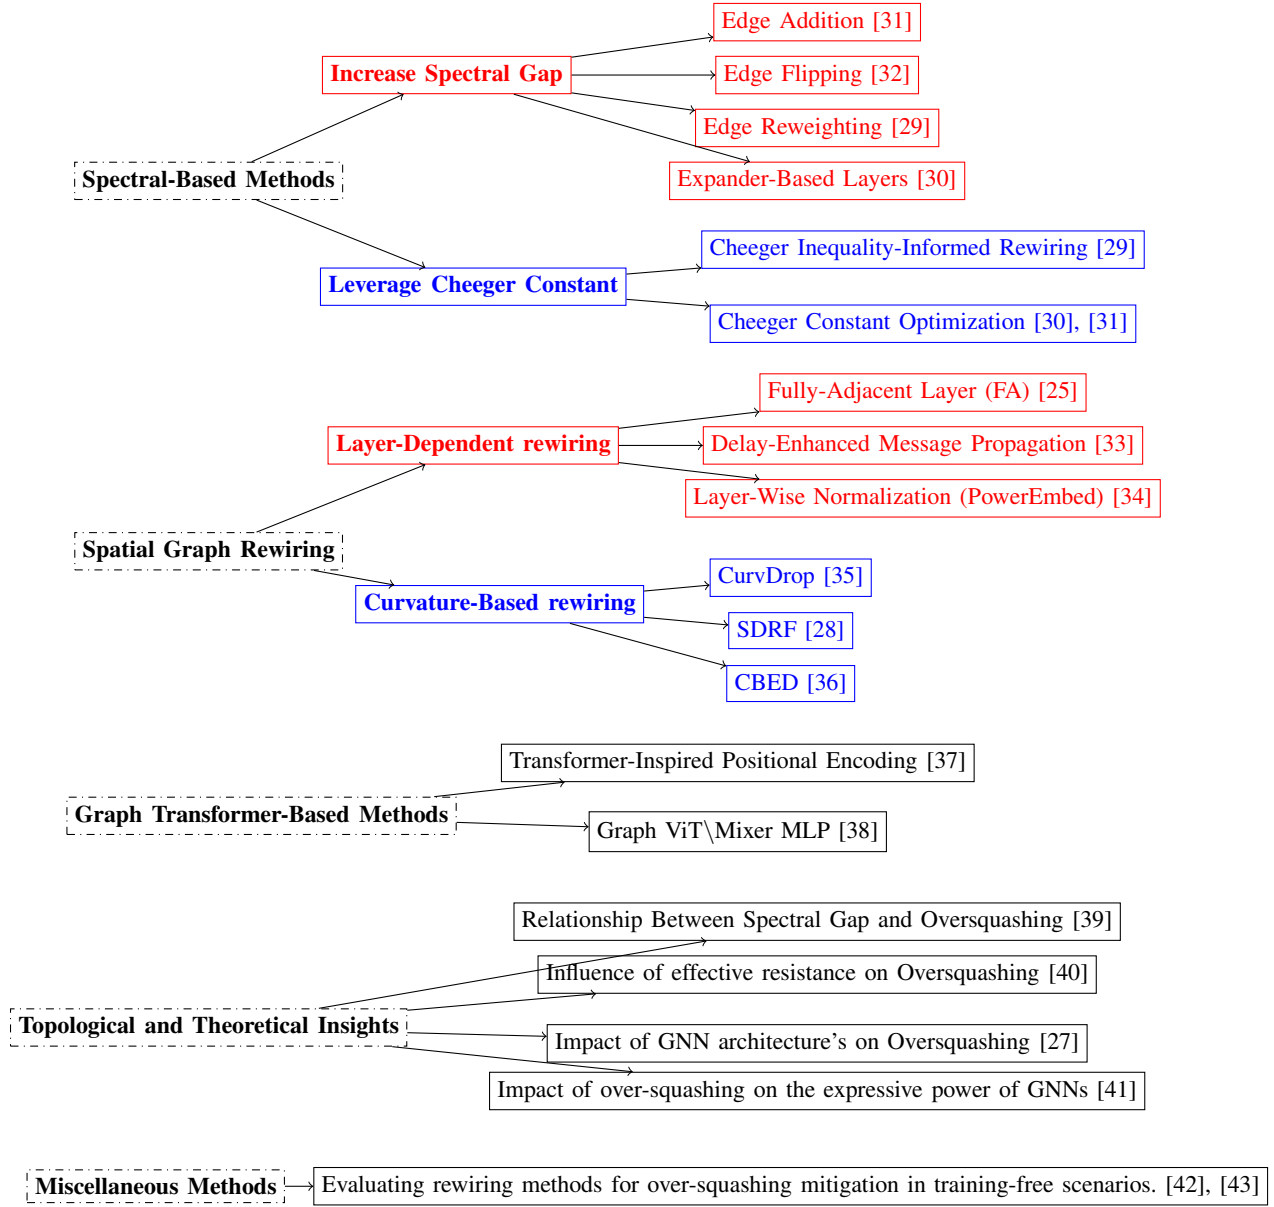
Spectral-Based Methods

Increase Spectral Gap

Edge Addition [31]

Edge Flipping [32]

Edge Reweighting [29]

Expander-Based Layers [30]

Leverage Cheeger Constant

Cheeger Inequality-Informed Rewiring [29]

Cheeger Constant Optimization [30], [31]

Spatial Graph Rewiring

Layer-Dependent rewiring

Fully-Adjacent Layer (FA) [25]

Delay-Enhanced Message Propagation [33]

Layer-Wise Normalization (PowerEmbed) [34]

Curvature-Based rewiring

CurvDrop [35]

SDRF [28]

CBED [36]

Graph Transformer-Based Methods

Transformer-Inspired Positional Encoding [37]

Graph ViT\Mixer MLP [38]

Topological and Theoretical Insights

Relationship Between Spectral Gap and Oversquashing [39]

Influence of effective resistance on Oversquashing [40]

Impact of GNN architecture's on Oversquashing [27]

Impact of over-squashing on the expressive power of GNNs [41]

Miscellaneous Methods

Evaluating rewiring methods for over-squashing mitigation in training-free scenarios. [42], [43]